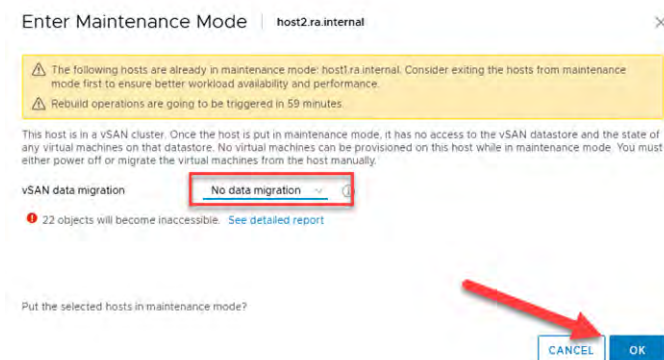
Enter Maintenance Mode | host2.ra.internal

The following hosts are already in maintenance mode: host1.ra.internal. Consider exiting the hosts from maintenance mode first to ensure better workload availability and performance.

Rebuild operations are going to be triggered in 59 minutes.

This host is in a vSAN cluster. Once the host is put in maintenance mode, it has no access to the vSAN datastore and the state of any virtual machines on that datastore. No virtual machines can be provisioned on this host while in maintenance mode. You must either power off or migrate the virtual machines from the host manually.

vSAN data migration No data migration

22 objects will become inaccessible. See detailed report

Put the selected hosts in maintenance mode?

CANCEL OK